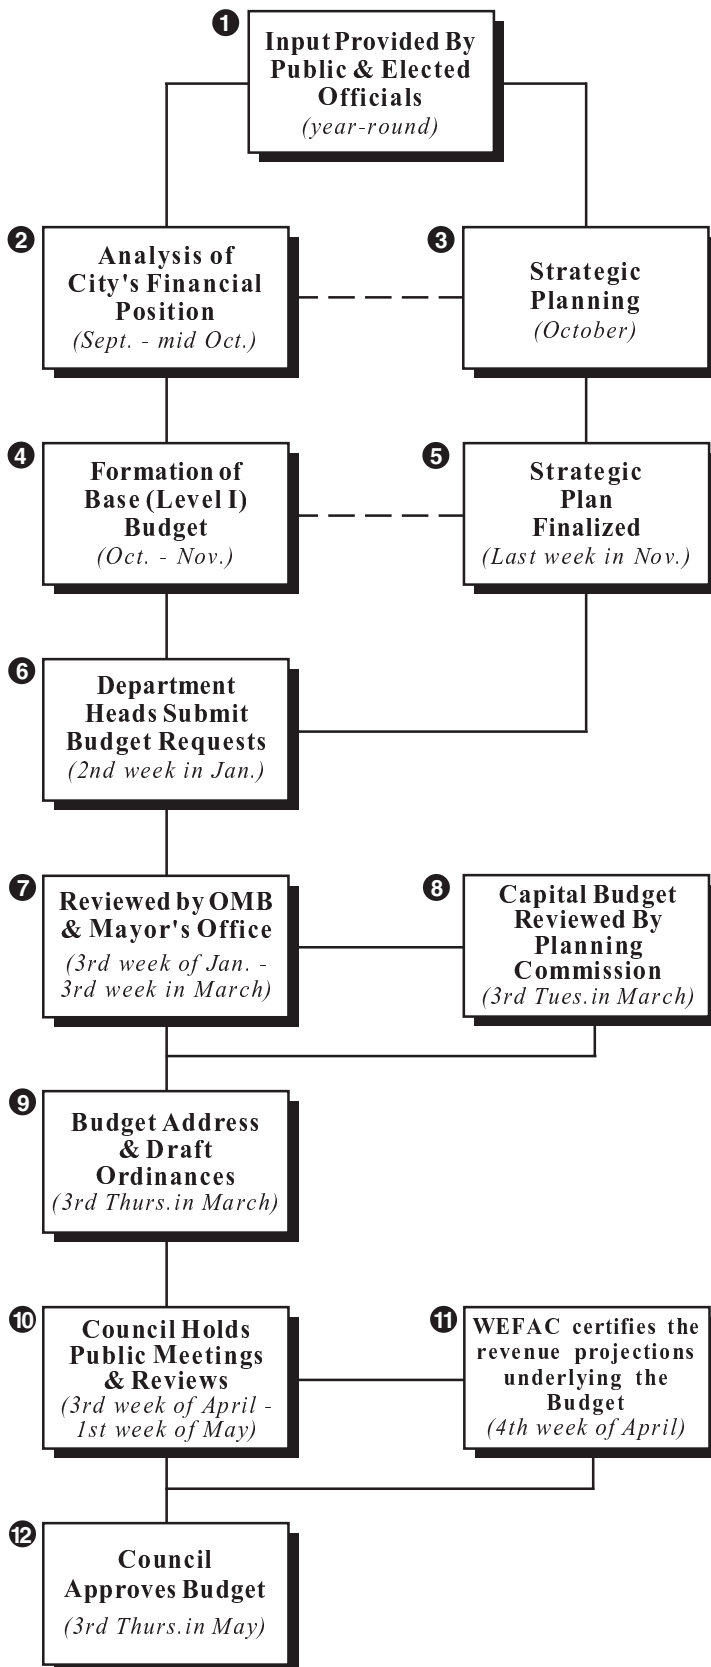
1 Input Provided By Public & Elected Officials
(year-round)

2 Analysis of City's Financial Position
(Sept. - mid Oct.)

3 Strategic Planning
(October)

4 Formation of Base (Level I) Budget
(Oct. - Nov.)

5 Strategic Plan Finalized
(Last week in Nov.)

6 Department Heads Submit Budget Requests
(2nd week in Jan.)

7 Reviewed by OMB & Mayor's Office
(3rd week of Jan. - 3rd week in March)

8 Capital Budget Reviewed By Planning Commission
(3rd Tues.in March)

9 Budget Address & Draft Ordinances
(3rd Thurs.in March)

10 Council Holds Public Meetings & Reviews
(3rd week of April - 1st week of May)

11 WEFAC certifies the revenue projections underlying the Budget
(4th week of April)

12 Council Approves Budget
(3rd Thurs.in May)